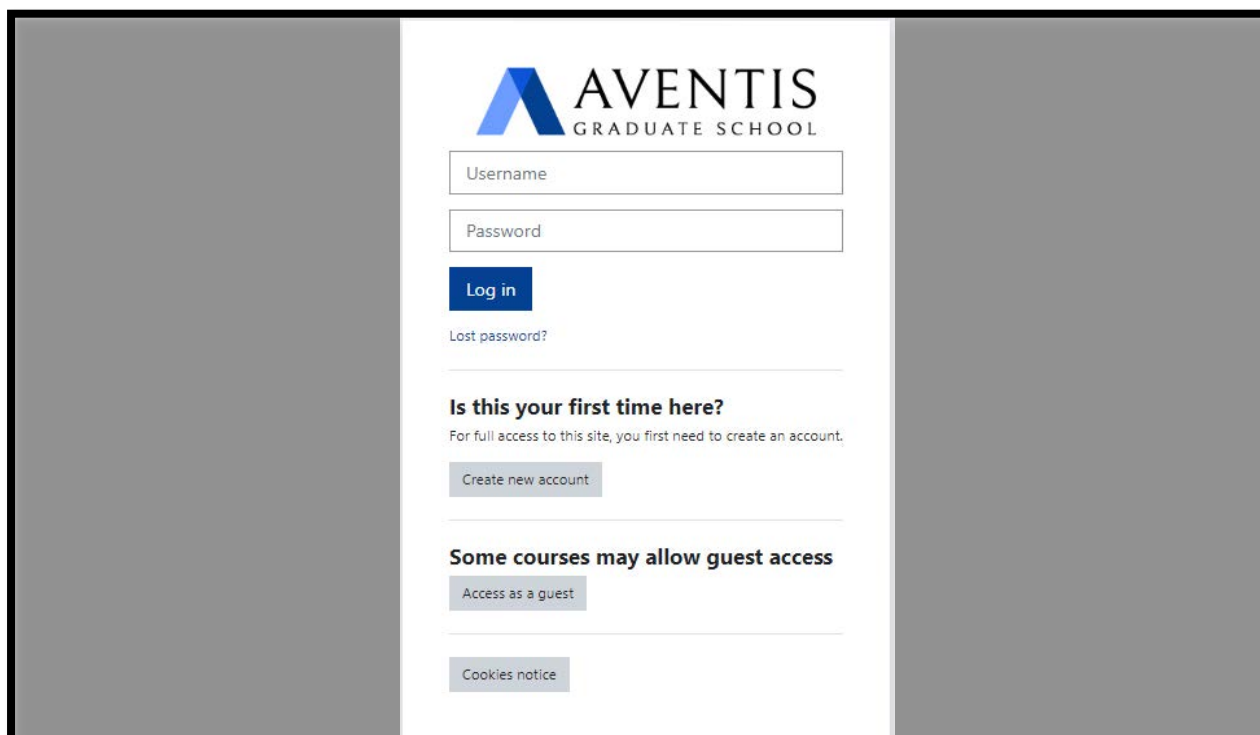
AVENTIS
GRADUATE SCHOOL

Username

Password

Log in

Lost password?

Is this your first time here?

For full access to this site, you first need to create an account.

Create new account

Some courses may allow guest access

Access as a guest

Cookies notice